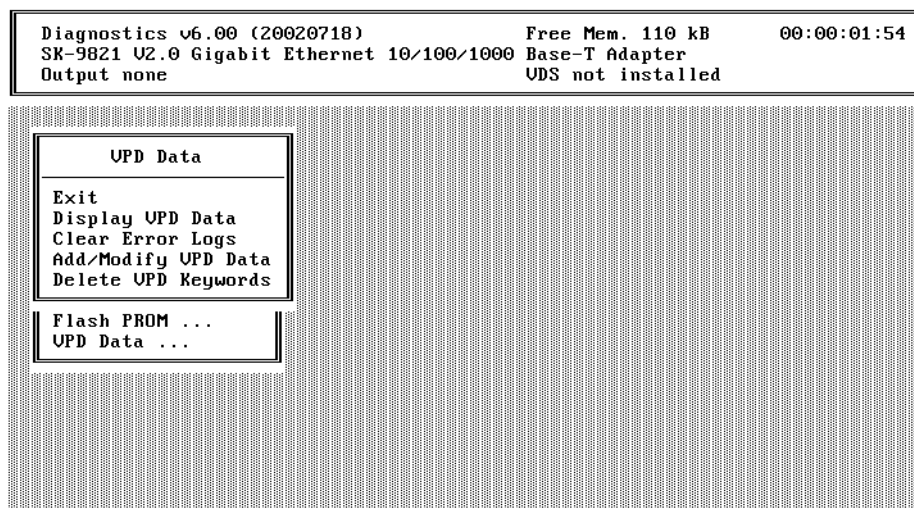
Diagnostics v6.00 (20020718)
Free Mem. 110 kB
00:00:01:54
SK-9821 V2.0 Gigabit Ethernet 10/100/1000 Base-T Adapter
Output none
VDS not installed

VPD Data

Exit
Display VPD Data
Clear Error Logs
Add/Modify VPD Data
Delete VPD Keywords

Flash PROM ...
VPD Data ...